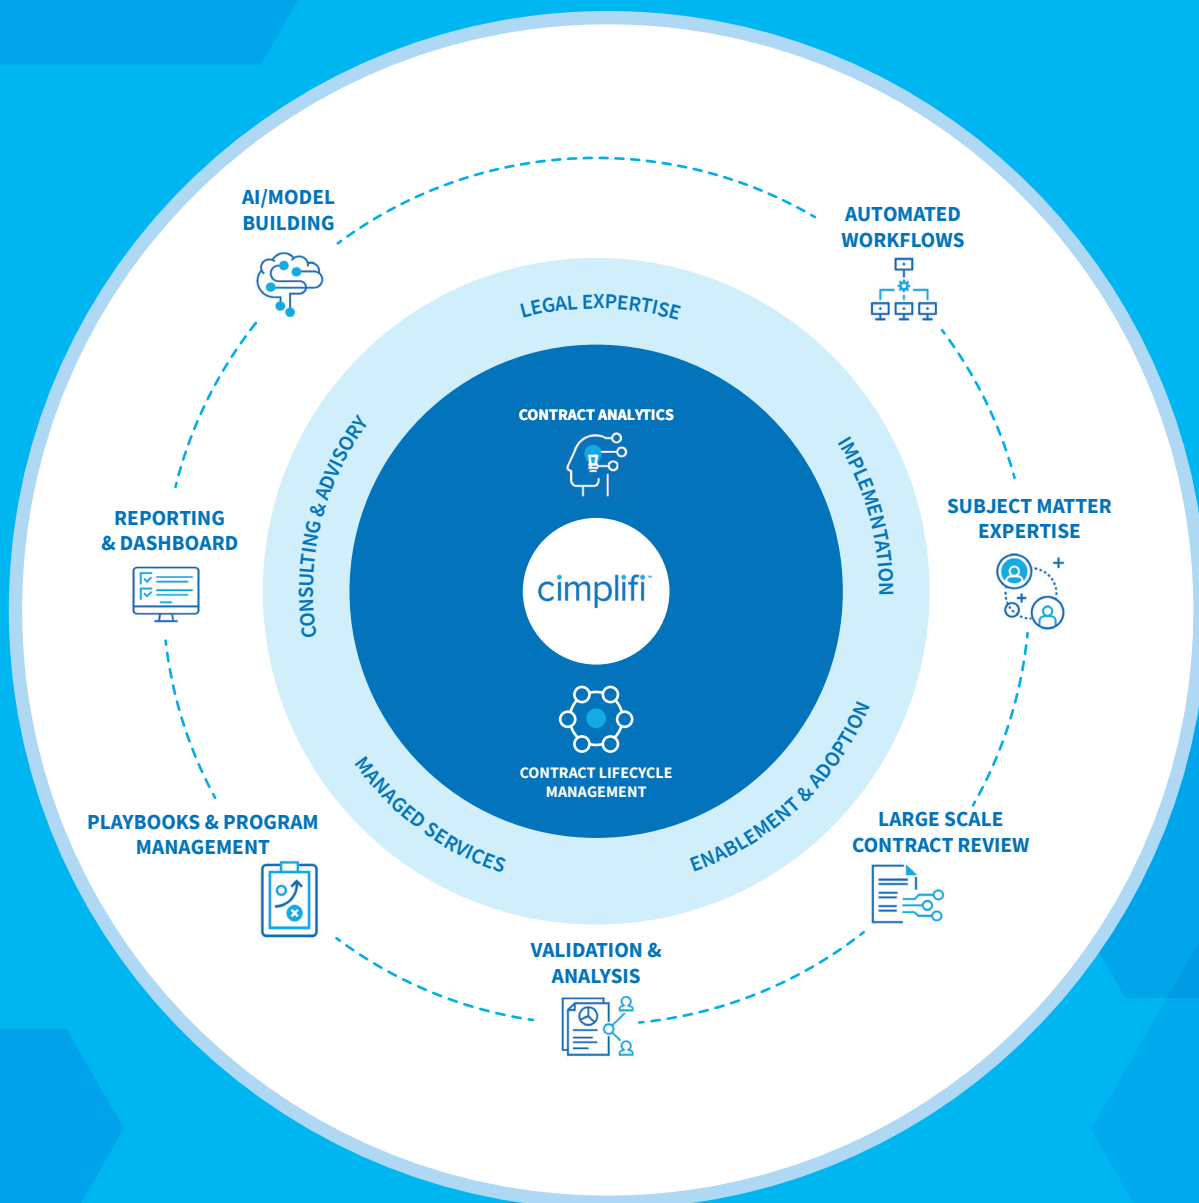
AI/MODEL BUILDING

AUTOMATED WORKFLOWS

LEGAL EXPERTISE

CONSULTING & ADVISORY

IMPLEMENTATION

CONTRACT ANALYTICS

cimplifi

CONTRACT LIFECYCLE MANAGEMENT

MANAGED SERVICES

ENABLEMENT & ADOPTION

REPORTING & DASHBOARD

SUBJECT MATTER EXPERTISE

PLAYBOOKS & PROGRAM MANAGEMENT

LARGE SCALE CONTRACT REVIEW

VALIDATION & ANALYSIS